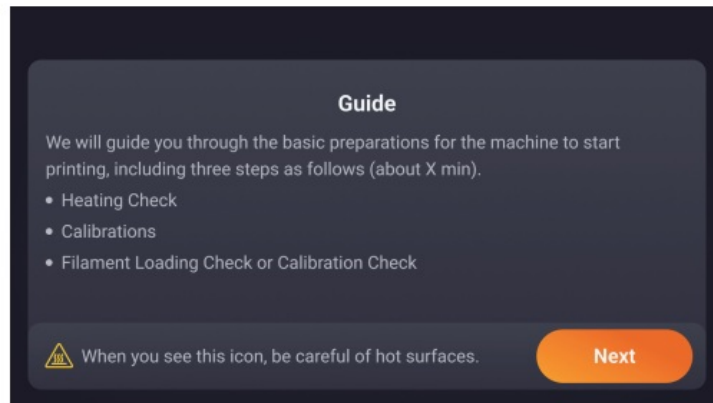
Guide

We will guide you through the basic preparations for the machine to start printing, including three steps as follows (about X min).

• Heating Check
• Calibrations
• Filament Loading Check or Calibration Check

When you see this icon, be careful of hot surfaces.

Next